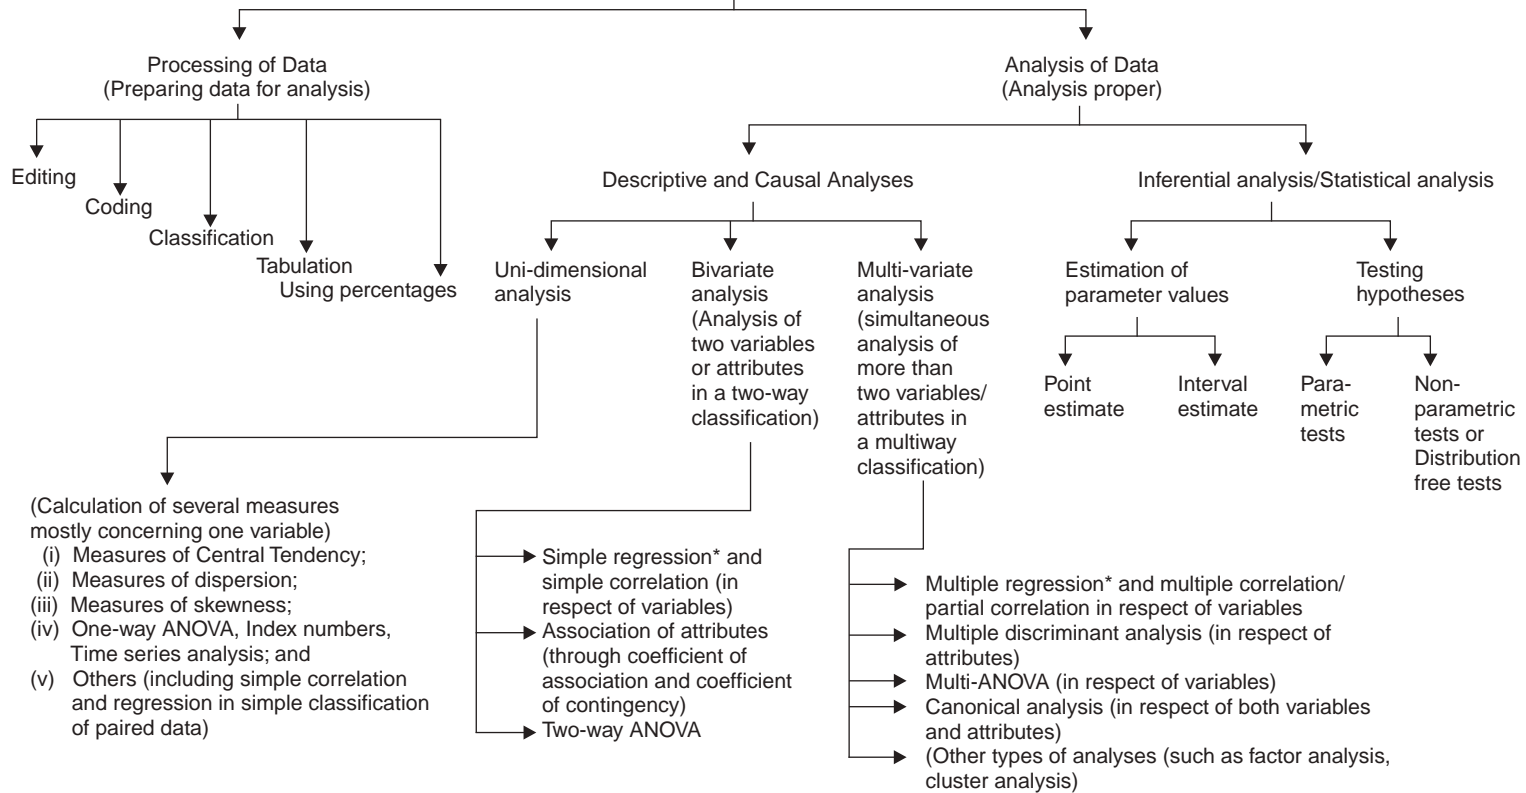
Processing of Data
(Preparing data for analysis)

Editing
Coding
Classification
Tabulation
Using percentages

Analysis of Data
(Analysis proper)

Descriptive and Causal Analyses

Uni-dimensional analysis

Bivariate analysis (Analysis of two variables or attributes in a two-way classification)

Multi-variate analysis (simultaneous analysis of more than two variables/ attributes in a multiway classification)

Inferential analysis/Statistical analysis

Estimation of parameter values

Point estimate

Interval estimate

Testing hypotheses

Parametric tests

Non-parametric tests or Distribution free tests

(Calculation of several measures mostly concerning one variable)
(i) Measures of Central Tendency;
(ii) Measures of dispersion;
(iii) Measures of skewness;
(iv) One-way ANOVA, Index numbers, Time series analysis; and
(v) Others (including simple correlation and regression in simple classification of paired data)

Simple regression* and simple correlation (in respect of variables)
Association of attributes (through coefficient of association and coefficient of contingency)
Two-way ANOVA

Multiple regression* and multiple correlation/ partial correlation in respect of variables
Multiple discriminant analysis (in respect of attributes)
Multi-ANOVA (in respect of variables)
Canonical analysis (in respect of both variables and attributes)
(Other types of analyses (such as factor analysis, cluster analysis)